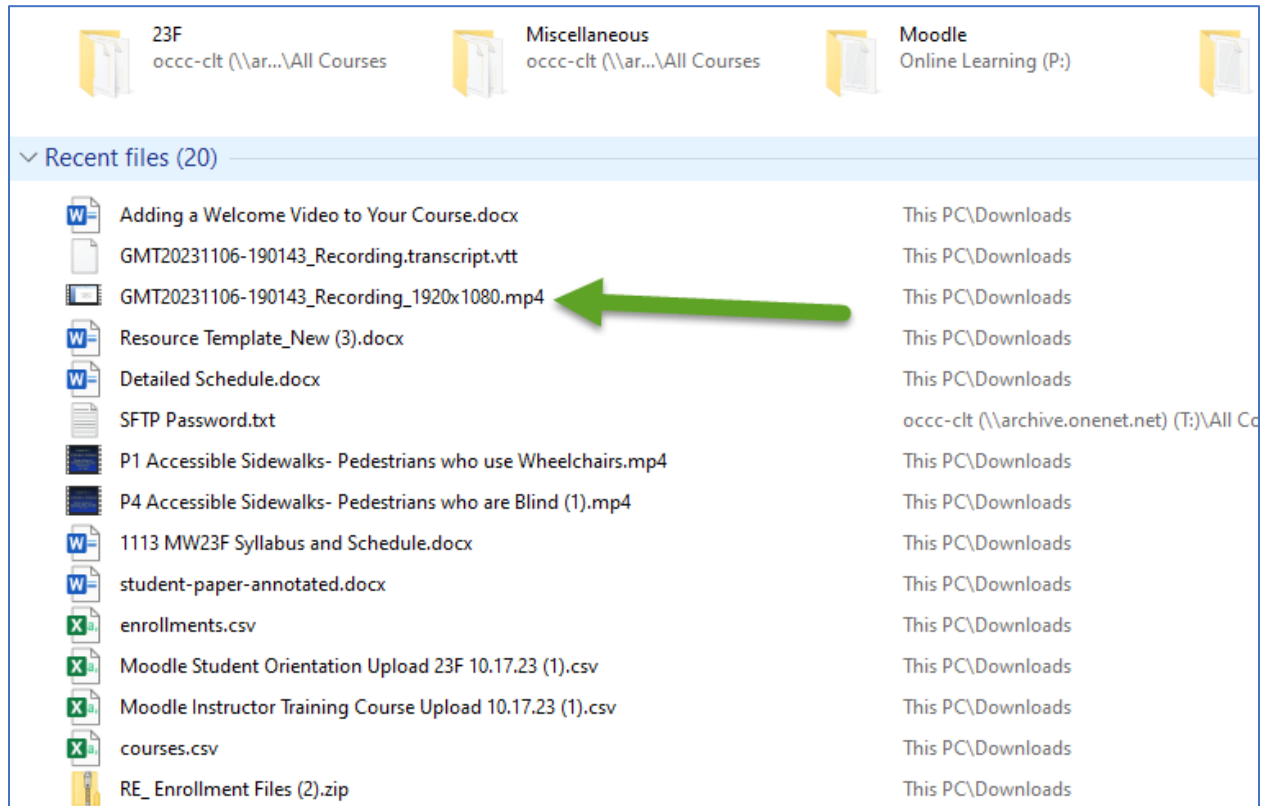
23F
occc-clt (\\ar...\All Courses

Miscellaneous
occc-clt (\\ar...\All Courses

Moodle
Online Learning (P:)

Recent files (20)

| | |
|---|---|
| Adding a Welcome Video to Your Course.docx | This PC\Downloads |
| GMT20231106-190143_Recording.transcript.vtt | This PC\Downloads |
| GMT20231106-190143_Recording_1920x1080.mp4 | This PC\Downloads |
| Resource Template_New (3).docx | This PC\Downloads |
| Detailed Schedule.docx | This PC\Downloads |
| SFTP Password.txt | occc-clt (\\archive.onenet.net) (T:)\All Co |
| P1 Accessible Sidewalks- Pedestrians who use Wheelchairs.mp4 | This PC\Downloads |
| P4 Accessible Sidewalks- Pedestrians who are Blind (1).mp4 | This PC\Downloads |
| 1113 MW23F Syllabus and Schedule.docx | This PC\Downloads |
| student-paper-annotated.docx | This PC\Downloads |
| enrollments.csv | This PC\Downloads |
| Moodle Student Orientation Upload 23F 10.17.23 (1).csv | This PC\Downloads |
| Moodle Instructor Training Course Upload 10.17.23 (1).csv | This PC\Downloads |
| courses.csv | This PC\Downloads |
| RE_ Enrollment Files (2).zip | This PC\Downloads |